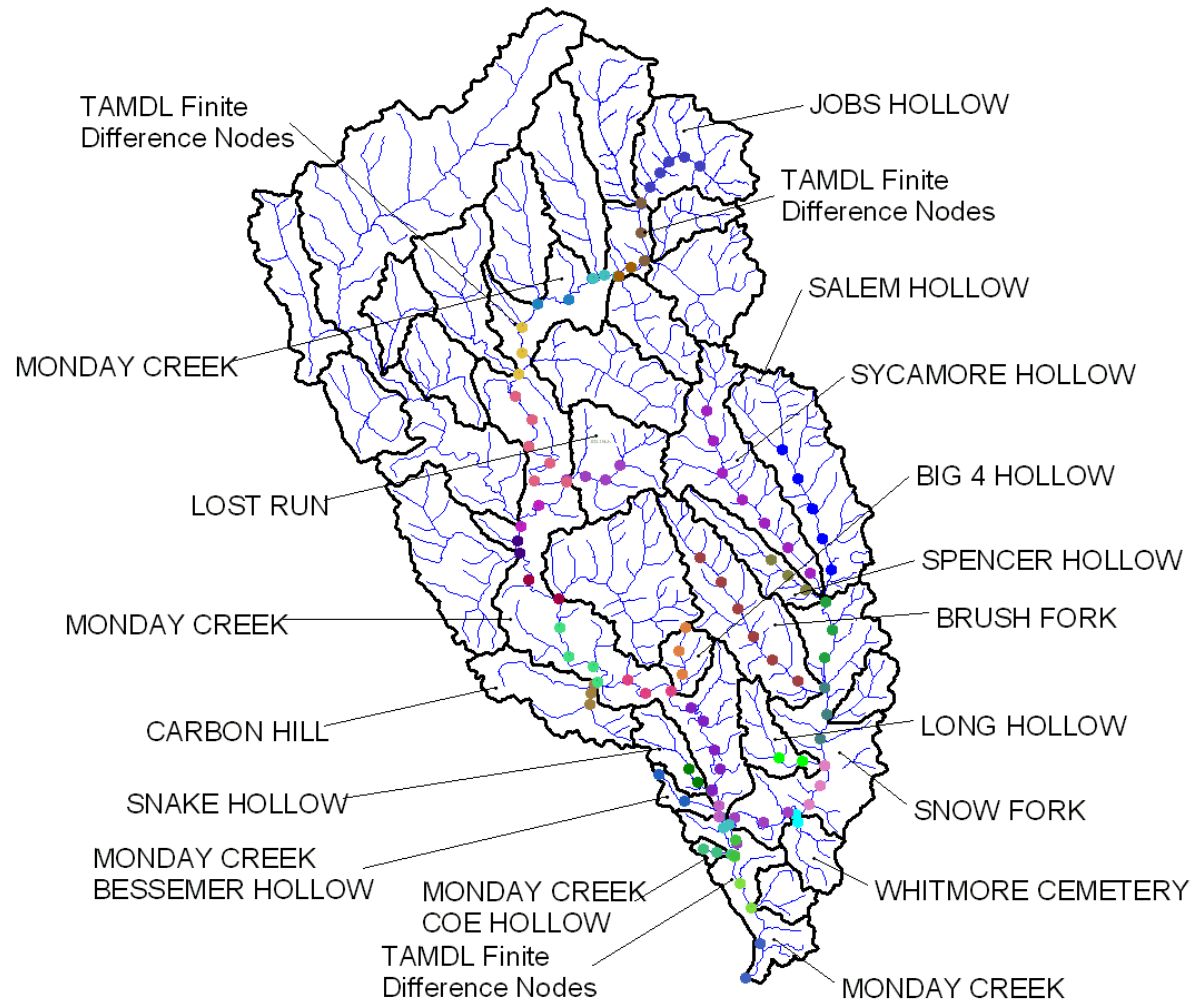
TAMDL Finite Difference Nodes

JOBS HOLLOW

TAMDL Finite Difference Nodes

SALEM HOLLOW

MONDAY CREEK

SYCAMORE HOLLOW

LOST RUN

BIG 4 HOLLOW

SPENCER HOLLOW

MONDAY CREEK

BRUSH FORK

CARBON HILL

LONG HOLLOW

SNAKE HOLLOW

SNOW FORK

MONDAY CREEK BESSEMER HOLLOW

MONDAY CREEK COE HOLLOW

WHITMORE CEMETERY

TAMDL Finite Difference Nodes

MONDAY CREEK